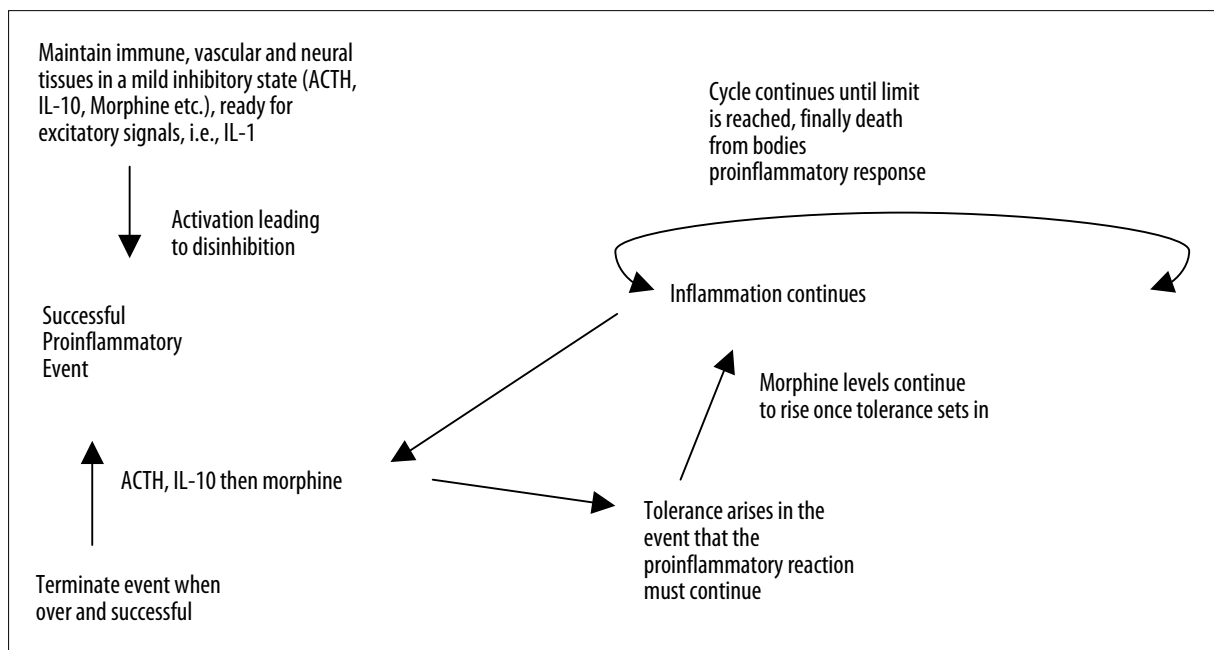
Maintain immune, vascular and neural tissues in a mild inhibitory state (ACTH, IL-10, Morphine etc.), ready for excitatory signals, i.e., IL-1

Activation leading to disinhibition

Successful Proinflammatory Event

Terminate event when over and successful

ACTH, IL-10 then morphine

Cycle continues until limit is reached, finally death from bodies proinflammatory response

Inflammation continues

Morphine levels continue to rise once tolerance sets in

Tolerance arises in the event that the proinflammatory reaction must continue